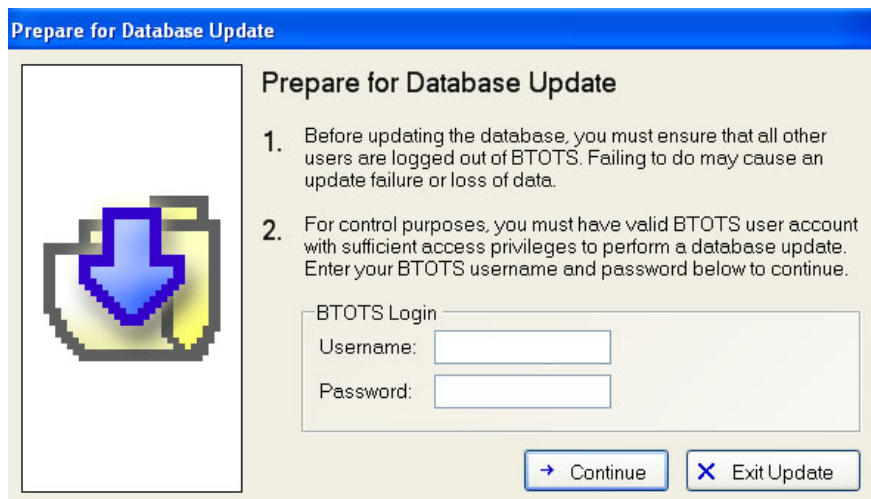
Prepare for Database Update

Prepare for Database Update

1. Before updating the database, you must ensure that all other users are logged out of BTOTS. Failing to do may cause an update failure or loss of data.

2. For control purposes, you must have valid BTOTS user account with sufficient access privileges to perform a database update. Enter your BTOTS username and password below to continue.

BTOTS Login
Username:
Password:

Continue
Exit Update